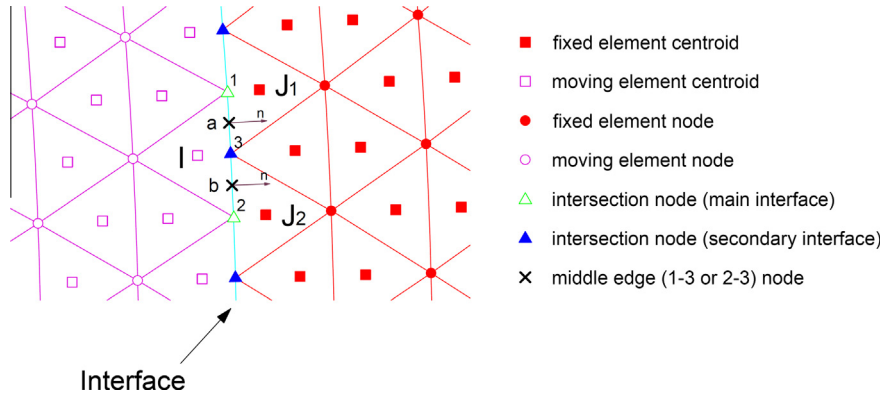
1
$J_1$
a
n
3
I
b
n
2
$J_2$
Interface

fixed element centroid
moving element centroid
fixed element node
moving element node
intersection node (main interface)
intersection node (secondary interface)
middle edge (1-3 or 2-3) node